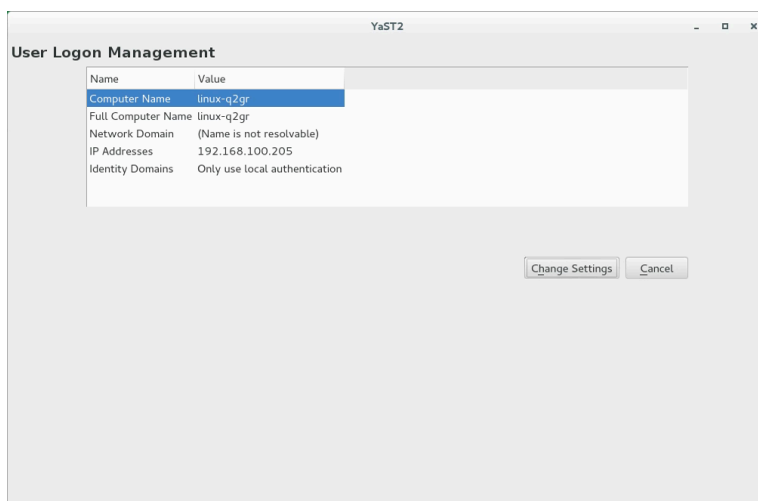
YaST2

User Logon Management

| Name | Value |
|---|---|
| Computer Name | linux-q2gr |
| Full Computer Name | linux-q2gr |
| Network Domain | (Name is not resolvable) |
| IP Addresses | 192.168.100.205 |
| Identity Domains | Only use local authentication |

Change Settings

Cancel